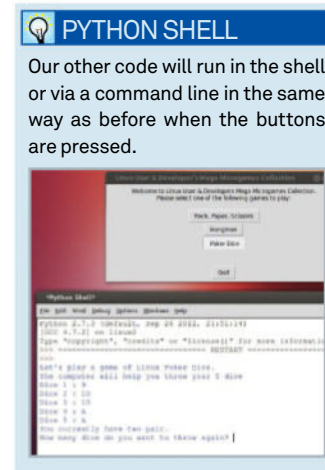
PYTHON SHELL

Our other code will run in the shell or via a command line in the same way as before when the buttons are pressed.

Linux User & Developer's Mega Microgames Collection

Welcome to Linux User & Developer's Mega Microgames Collection. Please select one of the following games to play:

Rock, Paper, Scissors

Hangman

Poker Dice

Quit

*Python Shell*

File Edit Shell Debug Options Windows Help

Python 2.7.3 (default, Sep 26 2012, 21:51:14)
[GCC 4.7.2] on linux2
Type "copyright", "credits" or "license()" for more information.
>>> ================================ RESTART ================================
>>>
Let's play a game of Linux Poker Dice.
The computer will help you throw your 5 dice
Dice 1 : 9
Dice 2 : 10
Dice 3 : 10
Dice 4 : A
Dice 5 : A
You currently have two pair.
How many dice do you want to throw again? |